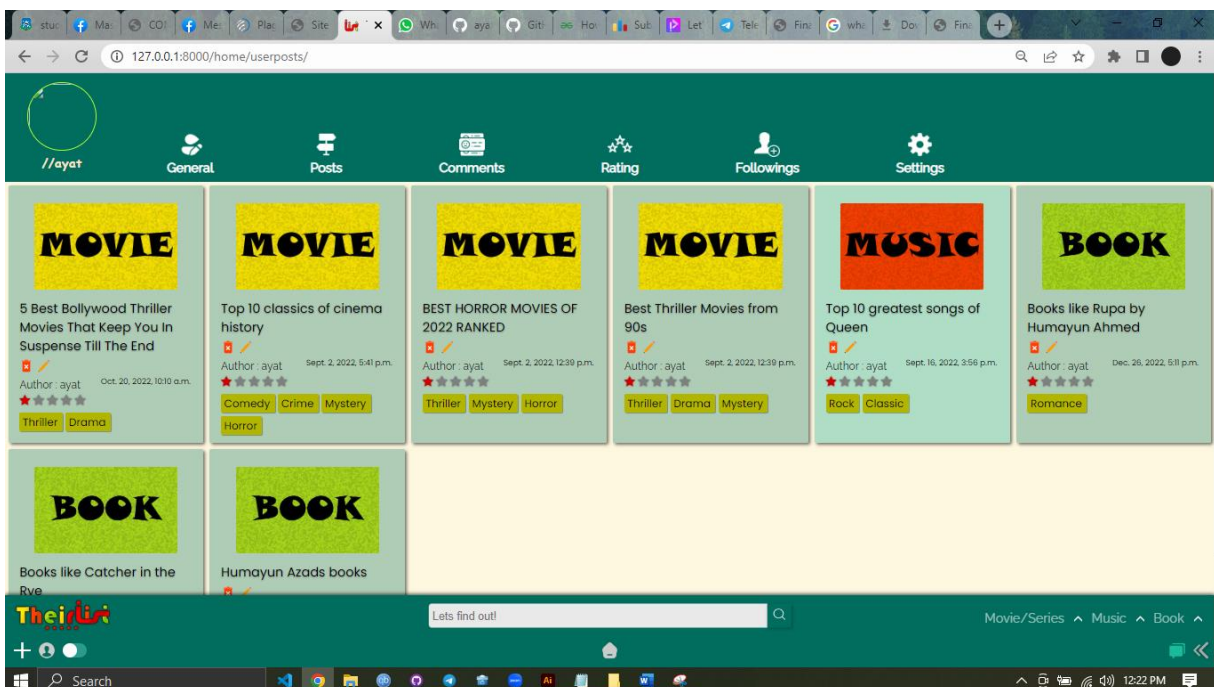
stu Ma CO Me Plac Site Wh aya Git Hov Sub Let Tele Fina wha Dov Fina

127.0.0.1:8000/home/userposts/

//ayat

General Posts Comments Rating Followings Settings

MOVIE
5 Best Bollywood Thriller Movies That Keep You In Suspense Till The End
Author : ayat Oct. 20, 2022, 10:10 a.m.
Thriller Drama

MOVIE
Top 10 classics of cinema history
Author : ayat Sept. 2, 2022, 5:41 p.m.
Comedy Crime Mystery Horror

MOVIE
BEST HORROR MOVIES OF 2022 RANKED
Author : ayat Sept. 2, 2022, 12:39 p.m.
Thriller Mystery Horror

MOVIE
Best Thriller Movies from 90s
Author : ayat Sept. 2, 2022, 12:39 p.m.
Thriller Drama Mystery

MUSIC
Top 10 greatest songs of Queen
Author : ayat Sept. 16, 2022, 3:56 p.m.
Rock Classic

BOOK
Books like Rupa by Humayun Ahmed
Author : ayat Dec. 26, 2022, 5:11 p.m.
Romance

BOOK
Books like Catcher in the Rye

BOOK
Humayun Azads books

Theirlist

Lets find out!

Movie/Series ^ Music ^ Book ^

Search

12:22 PM